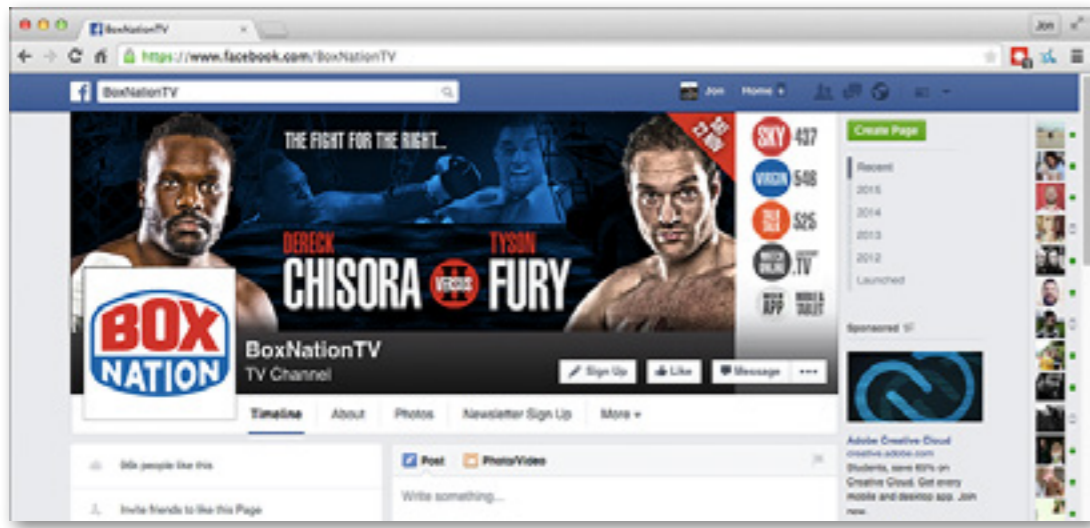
BoxNationTV

Jon

https://www.facebook.com/BoxNationTV

BoxNationTV

Jon Home

THE FIGHT FOR THE RIGHT...

DERECK CHISORA VERSUS TYSON FURY

SKY 437

VIRGIN 546

TALK TALK 525

WATCH ONLINE .TV

APP

MOBILE & TABLET

Create Page

Recent

2015

2014

2013

2012

Launched

Sponsored

Adobe Creative Cloud

creative.adobe.com

Students, save 60% on Creative Cloud. Get every mobile and desktop app. Join now.

BOX NATION

BoxNationTV

TV Channel

Sign Up

Like

Message

•••

Timeline

About

Photos

Newsletter Sign Up

More

98k people like this

Invite friends to like this Page

Post

Photo/Video

Write something...